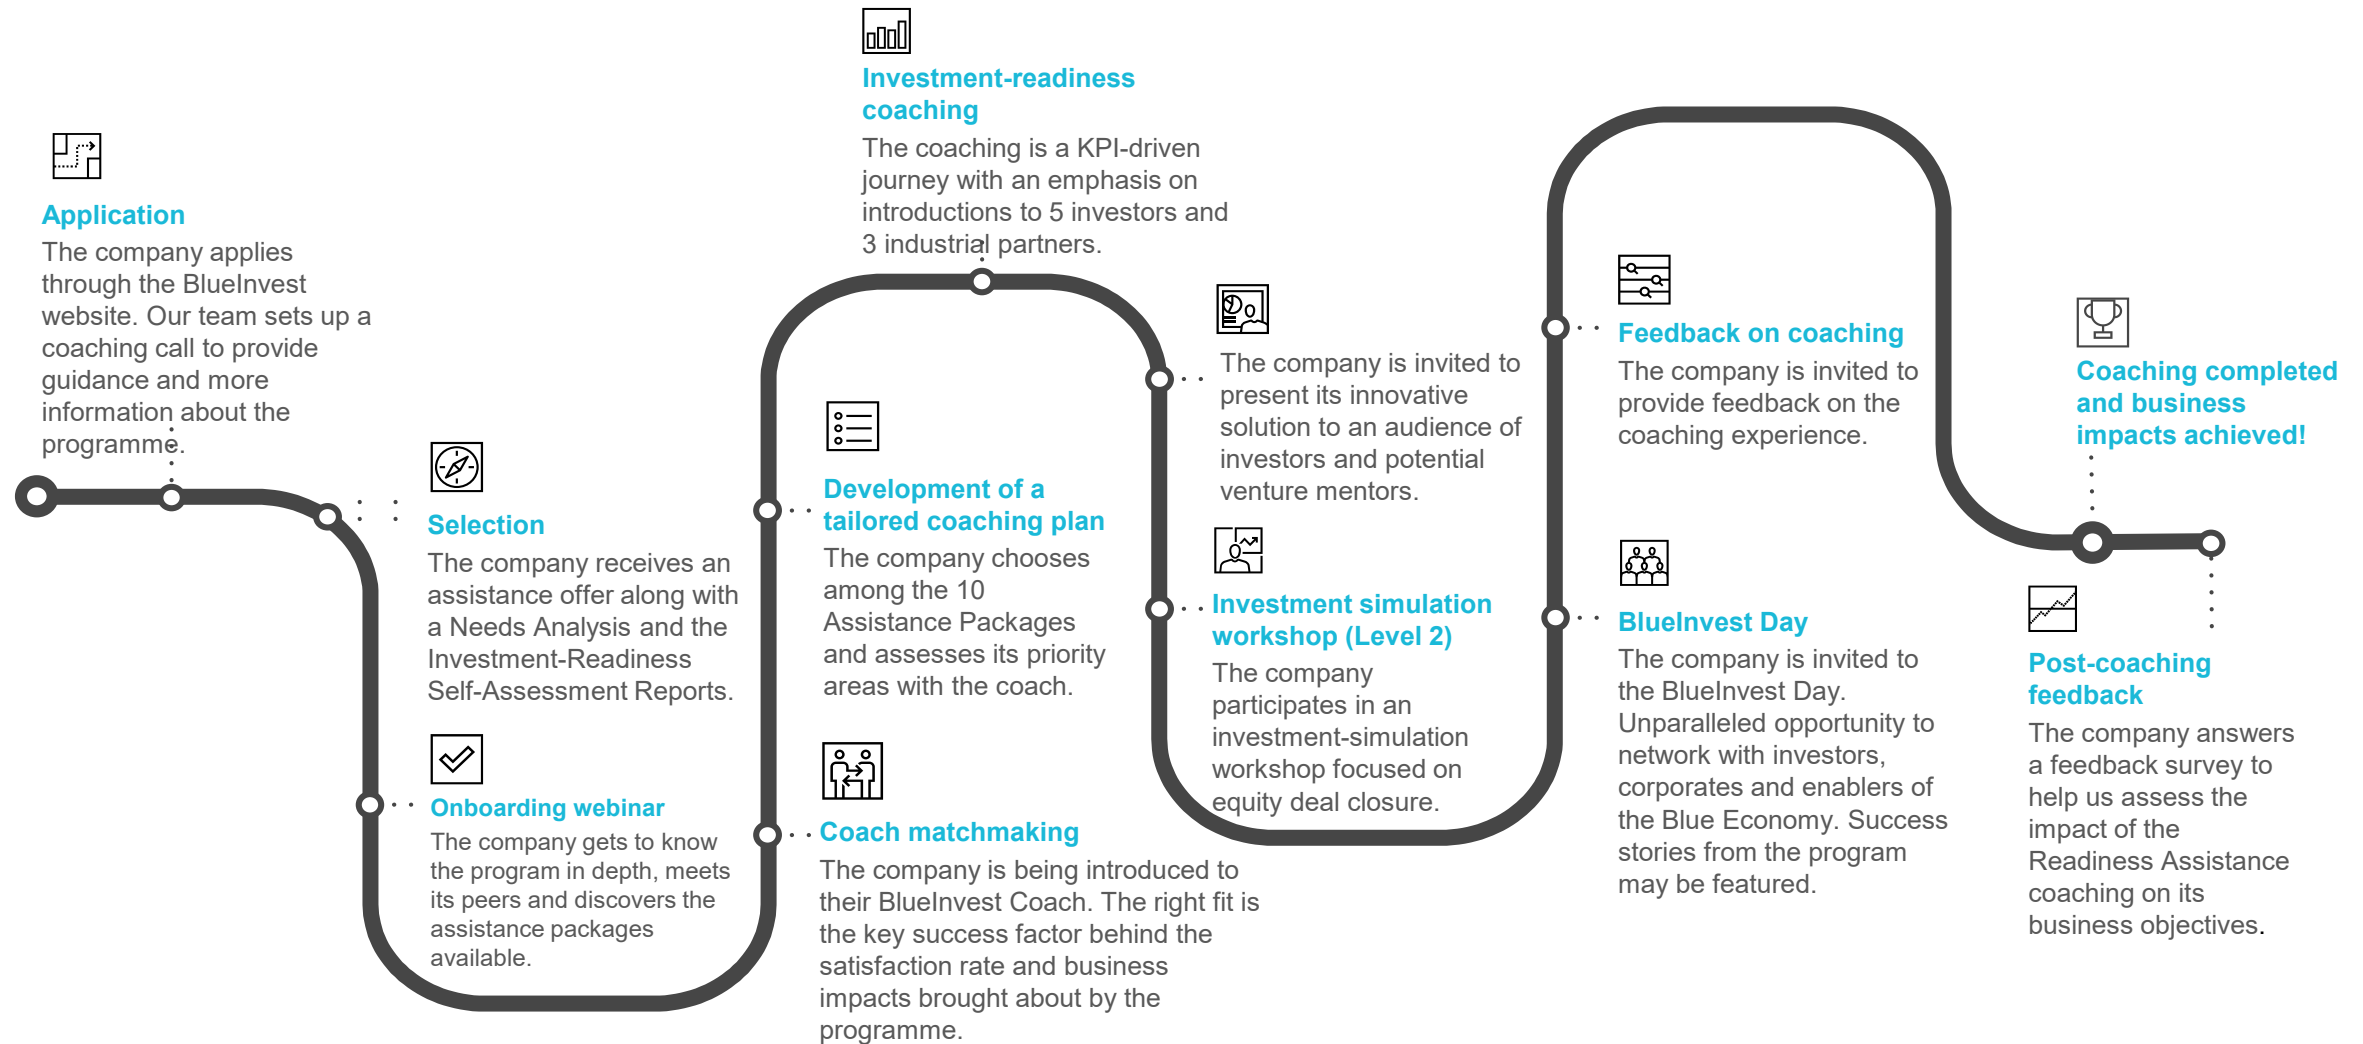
Application
The company applies through the BlueInvest website. Our team sets up a coaching call to provide guidance and more information about the programme.

Selection
The company receives an assistance offer along with a Needs Analysis and the Investment-Readiness Self-Assessment Reports.

Onboarding webinar
The company gets to know the program in depth, meets its peers and discovers the assistance packages available.

Investment-readiness coaching
The coaching is a KPI-driven journey with an emphasis on introductions to 5 investors and 3 industrial partners.

Development of a tailored coaching plan
The company chooses among the 10 Assistance Packages and assesses its priority areas with the coach.

Coach matchmaking
The company is being introduced to their BlueInvest Coach. The right fit is the key success factor behind the satisfaction rate and business impacts brought about by the programme.

The company is invited to present its innovative solution to an audience of investors and potential venture mentors.

Investment simulation workshop (Level 2)
The company participates in an investment-simulation workshop focused on equity deal closure.

Feedback on coaching
The company is invited to provide feedback on the coaching experience.

BlueInvest Day
The company is invited to the BlueInvest Day. Unparalleled opportunity to network with investors, corporates and enablers of the Blue Economy. Success stories from the program may be featured.

Coaching completed and business impacts achieved!

Post-coaching feedback
The company answers a feedback survey to help us assess the impact of the Readiness Assistance coaching on its business objectives.